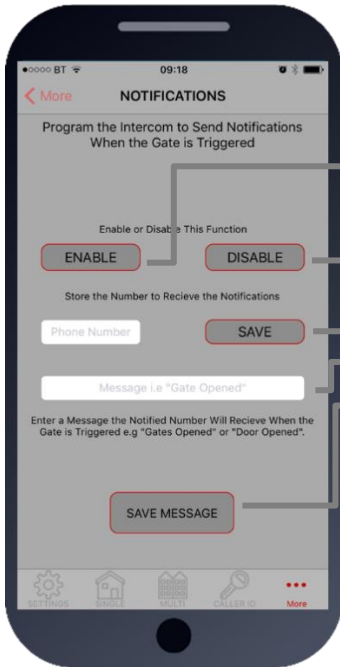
●○○○○ BT 09:18

More NOTIFICATIONS

Program the Intercom to Send Notifications When the Gate is Triggered

Enable or Disable This Function

ENABLE DISABLE

Store the Number to Recieve the Notifications

Phone Number SAVE

Message i.e "Gate Opened"

Enter a Message the Notified Number Will Recieve When the Gate is Triggered e.g "Gates Opened" or "Door Opened".

SAVE MESSAGE

SETTINGS SINGLE MULTI CALLER ID More